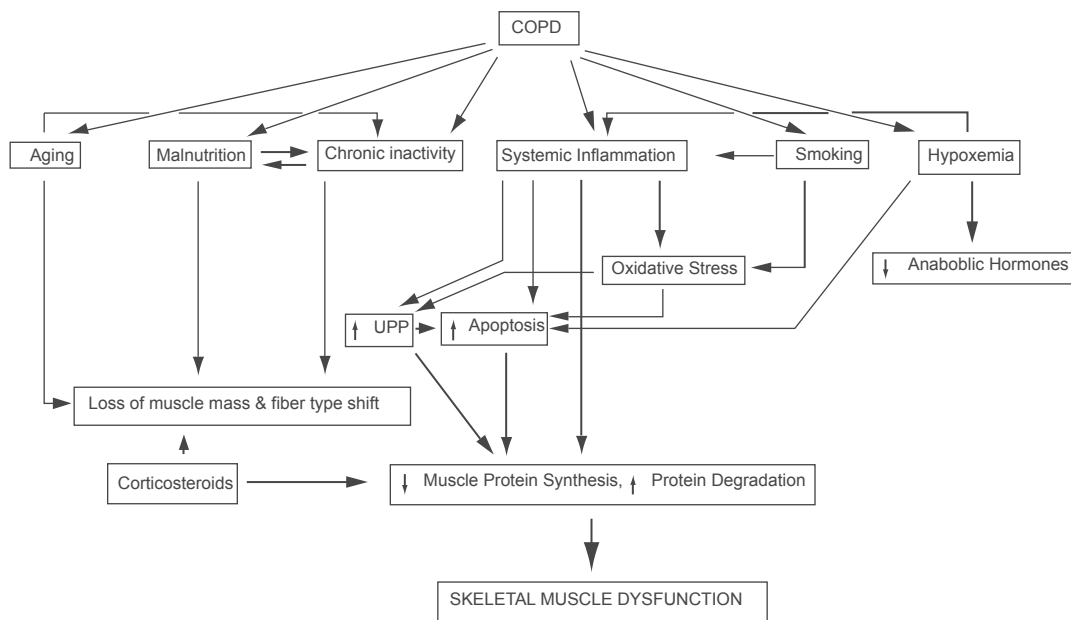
COPD

Aging

Malnutrition

Chronic inactivity

Systemic Inflammation

Smoking

Hypoxemia

Oxidative Stress

↓ Anaboblic Hormones

↑ UPP

↑ Apoptosis

Loss of muscle mass & fiber type shift

Corticosteroids

↓ Muscle Protein Synthesis, ↑ Protein Degradation

SKELETAL MUSCLE DYSFUNCTION